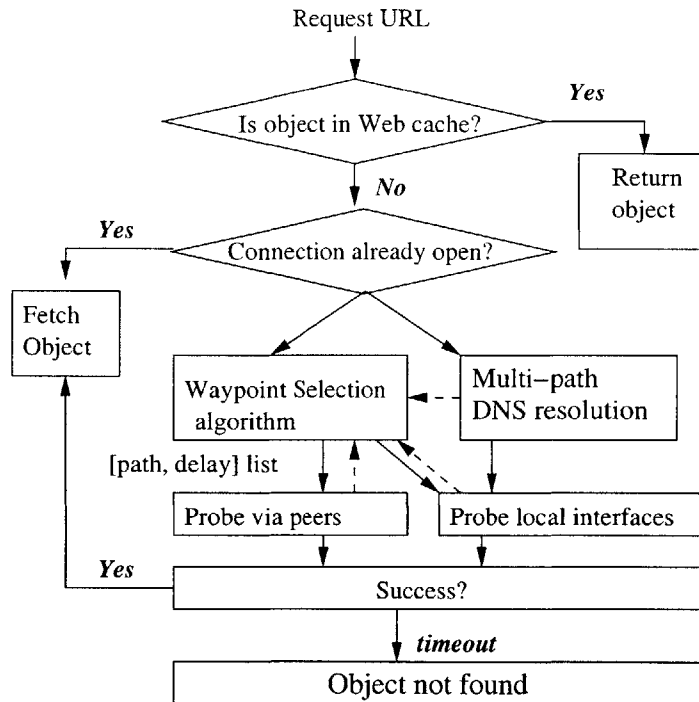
Request URL

Is object in Web cache?

Yes

Return object

No

Yes

Connection already open?

Fetch Object

Waypoint Selection algorithm

Multi–path DNS resolution

[path, delay] list

Probe via peers

Probe local interfaces

Yes

Success?

timeout

Object not found